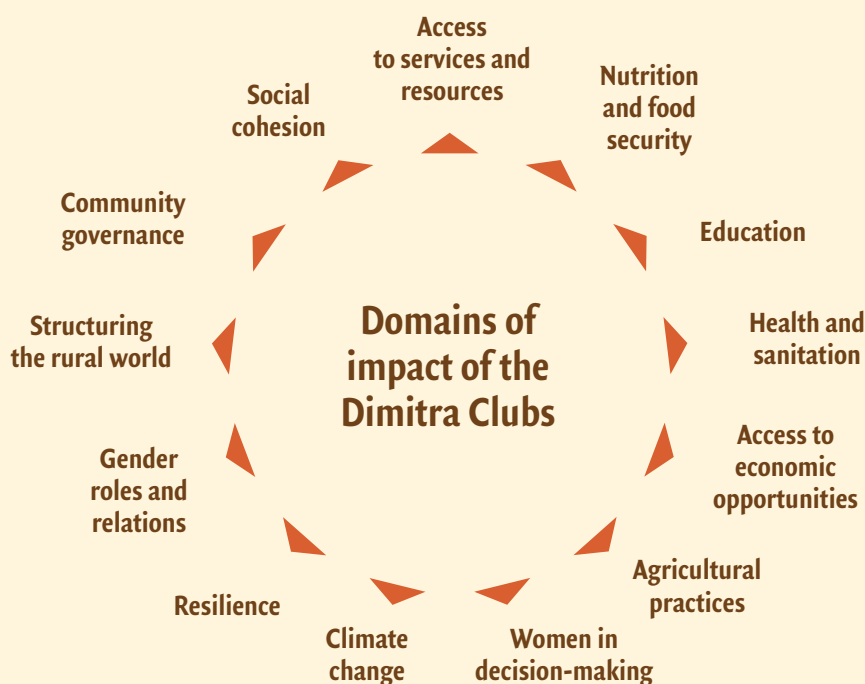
Domains of impact of the Dimitra Clubs

Access to services and resources

Nutrition and food security

Education

Health and sanitation

Access to economic opportunities

Agricultural practices

Women in decision-making

Climate change

Resilience

Gender roles and relations

Structuring the rural world

Community governance

Social cohesion